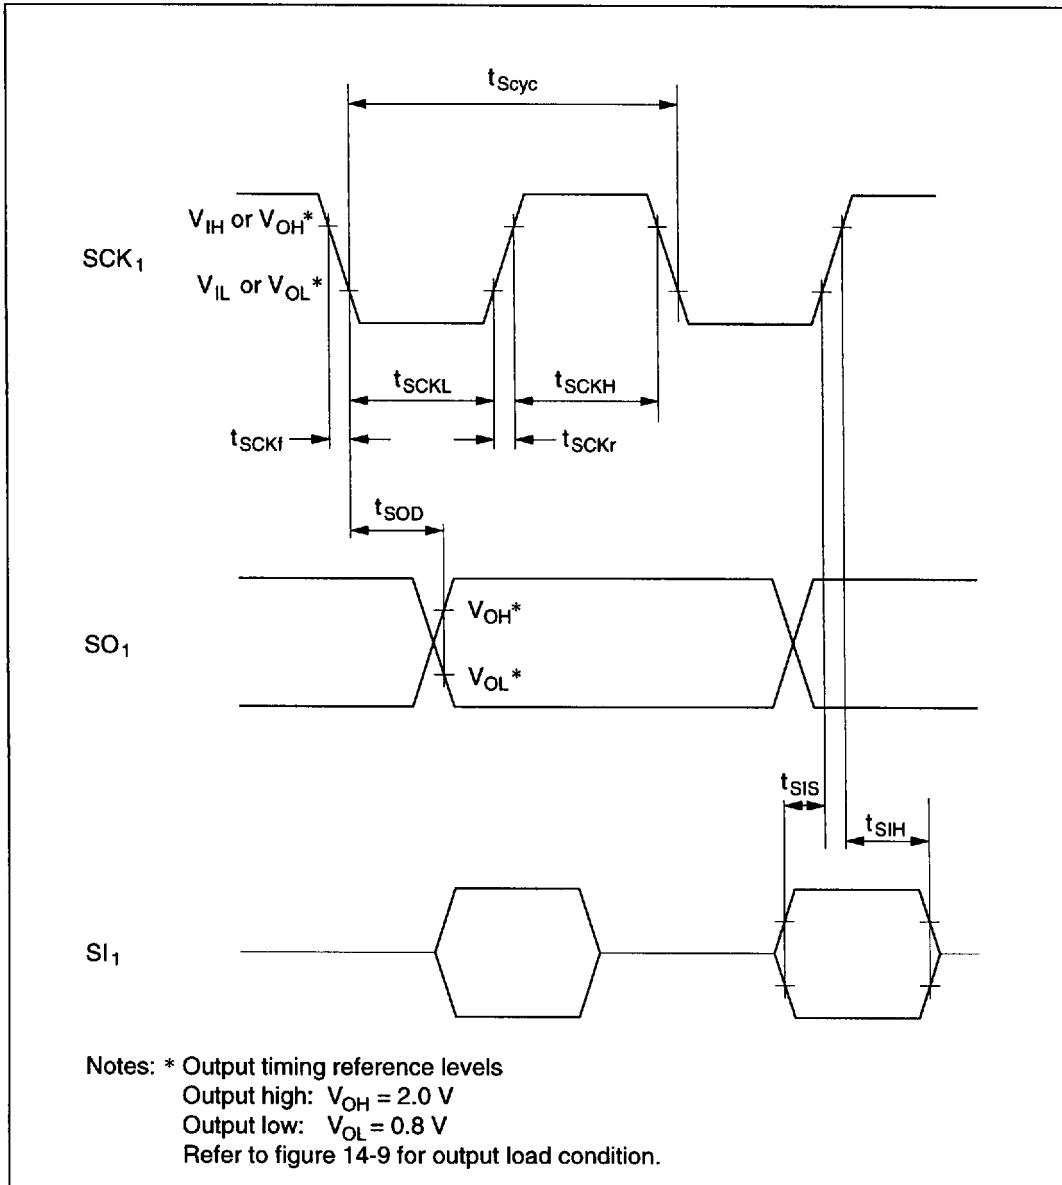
$t_{Scyc}$

$V_{IH}$ or $V_{OH}$*

$SCK_1$

$V_{IL}$ or $V_{OL}$*

$t_{SCKL}$

$t_{SCKH}$

$t_{SCKf}$

$t_{SCKr}$

$t_{SOD}$

$V_{OH}$*

$SO_1$

$V_{OL}$*

$t_{SIS}$

$t_{SIH}$

$SI_1$

Notes: * Output timing reference levels
Output high: $V_{OH} = 2.0$ V
Output low: $V_{OL} = 0.8$ V
Refer to figure 14-9 for output load condition.